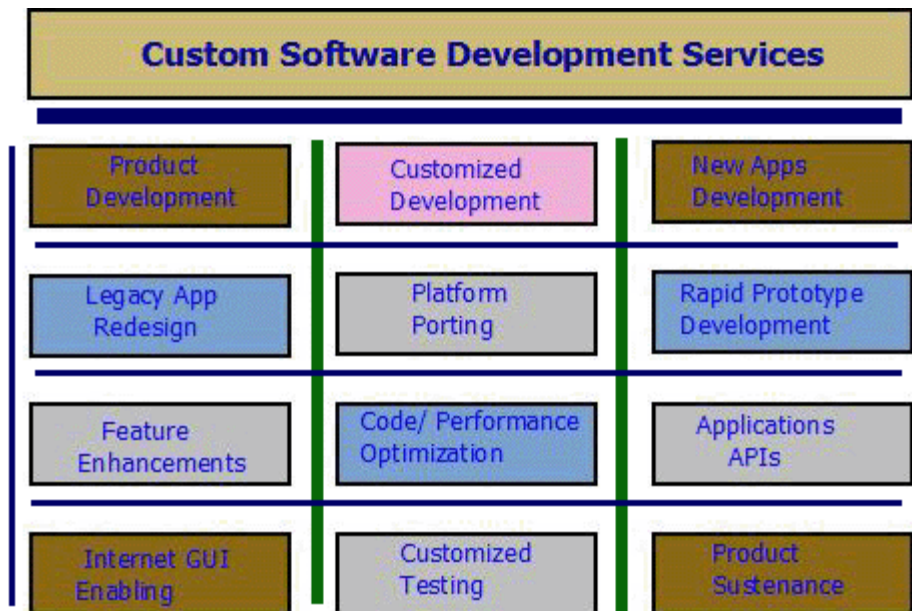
Custom Software Development Services

Product Development

Customized Development

New Apps Development

Legacy App Redesign

Platform Porting

Rapid Prototype Development

Feature Enhancements

Code/ Performance Optimization

Applications APIs

Internet GUI Enabling

Customized Testing

Product Sustenance